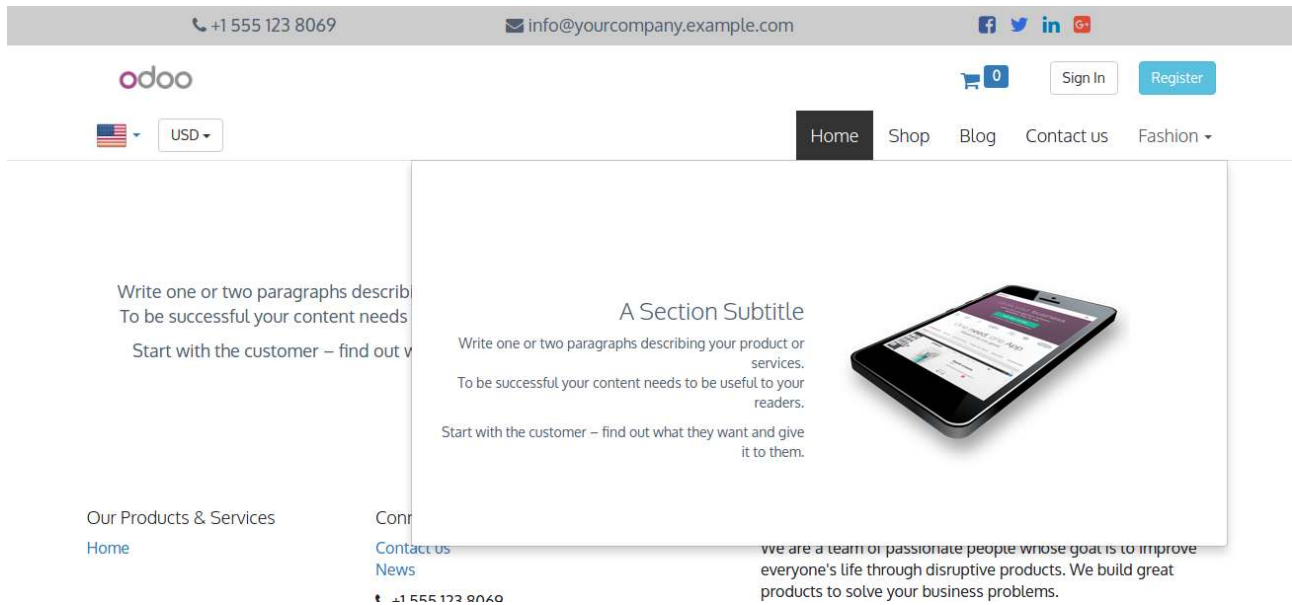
+1 555 123 8069 info@yourcompany.example.com

odoo

0 Sign In Register

USD

Home Shop Blog Contact us Fashion

Write one or two paragraphs describi
To be successful your content needs
Start with the customer – find out w

A Section Subtitle

Write one or two paragraphs describing your product or services.
To be successful your content needs to be useful to your readers.

Start with the customer – find out what they want and give it to them.

Our Products & Services
Home

Conn
Contact us
News
+1 555 123 8069

We are a team of passionate people whose goal is to improve everyone's life through disruptive products. We build great products to solve your business problems.